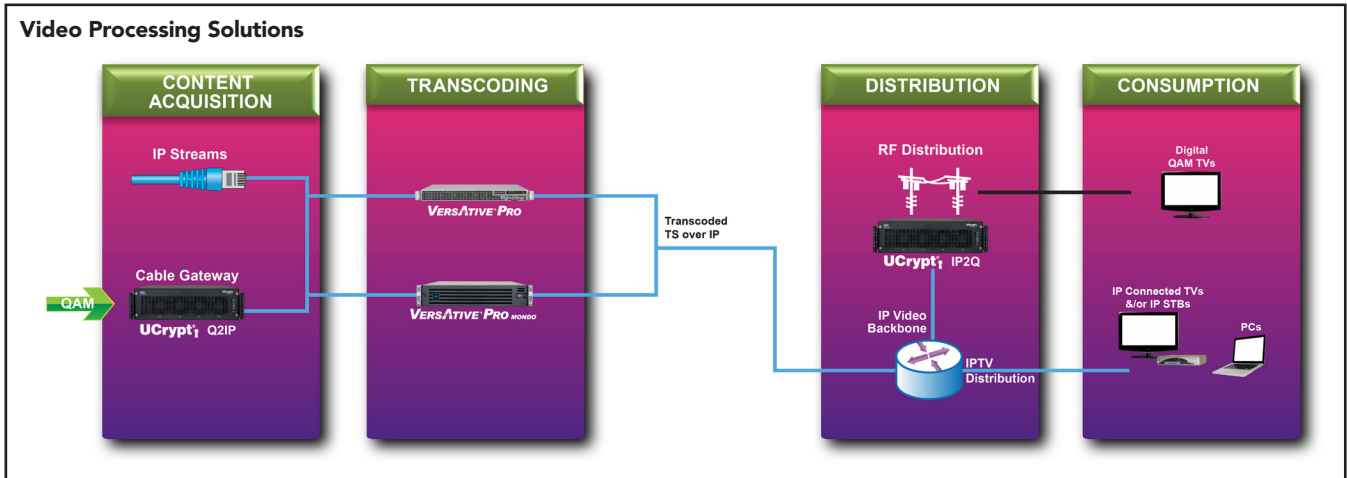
Video Processing Solutions

CONTENT ACQUISITION

IP Streams

Cable Gateway

QAM

UCrypt Q2IP

TRANSCODING

VERSATIVE PRO

VERSATIVE PRO MONDO

Transcoded TS over IP

DISTRIBUTION

RF Distribution

UCrypt IP2Q

IP Video Backbone

IPTV Distribution

CONSUMPTION

Digital QAM TVs

IP Connected TVs &/or IP STBs

PCs